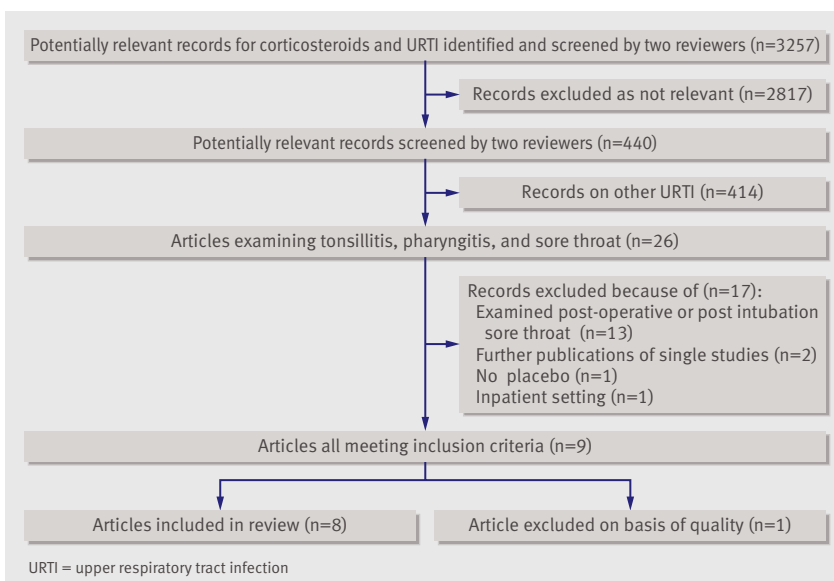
Potentially relevant records for corticosteroids and URTI identified and screened by two reviewers (n=3257)

Records excluded as not relevant (n=2817)

Potentially relevant records screened by two reviewers (n=440)

Records on other URTI (n=414)

Articles examining tonsillitis, pharyngitis, and sore throat (n=26)

Records excluded because of (n=17):
Examined post-operative or post intubation sore throat (n=13)
Further publications of single studies (n=2)
No placebo (n=1)
Inpatient setting (n=1)

Articles all meeting inclusion criteria (n=9)

Articles included in review (n=8)

Article excluded on basis of quality (n=1)

URTI = upper respiratory tract infection